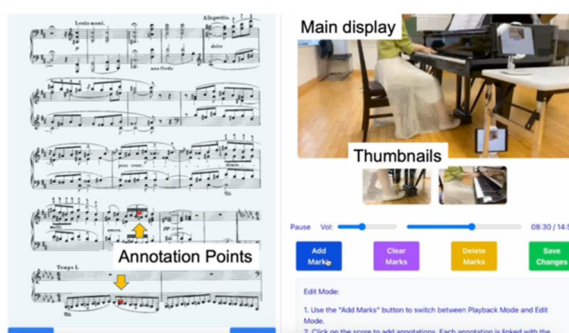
Lento assai.

Allegretto

dolce

una corda

Tempo I.

Annotation Points

Main display

Thumbnails

Pause Vol:

08:30 / 14:5

Add Marks

Clear Marks

Delete Marks

Save Changes

Edit Mode:

1. Use the "Add Marks" button to switch between Playback Mode and Edit Mode.

2. Click on the score to add annotations. Each annotation is linked with the